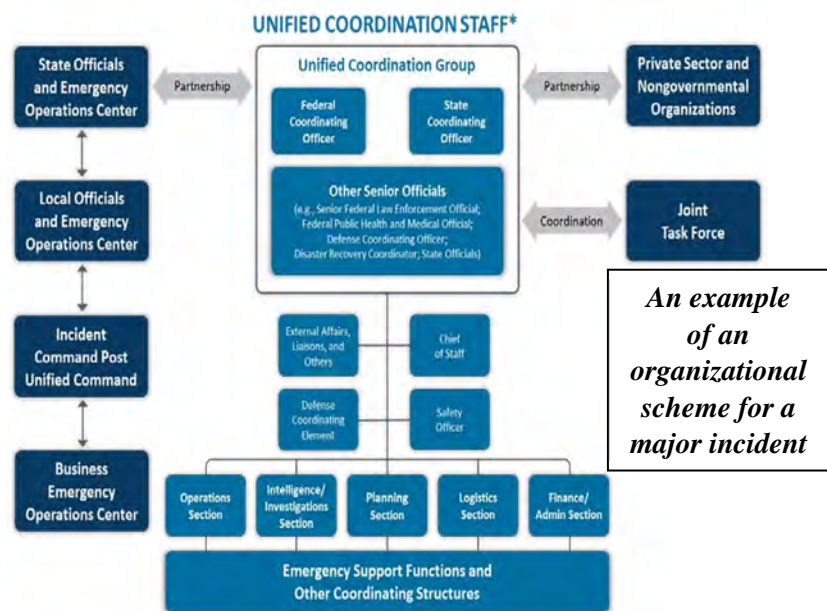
UNIFIED COORDINATION STAFF*

State Officials and Emergency Operations Center

Partnership

Unified Coordination Group

Federal Coordinating Officer

State Coordinating Officer

Other Senior Officials
(e.g., Senior Federal Law Enforcement Official; Federal Public Health and Medical Official; Defense Coordinating Officer; Disaster Recovery Coordinator; State Officials)

Partnership

Private Sector and Nongovernmental Organizations

Coordination

Joint Task Force

Local Officials and Emergency Operations Center

Incident Command Post Unified Command

Business Emergency Operations Center

External Affairs, Liaisons, and Others

Chief of Staff

Defense Coordinating Element

Safety Officer

An example of an organizational scheme for a major incident

Operations Section

Intelligence/ Investigations Section

Planning Section

Logistics Section

Finance/ Admin Section

Emergency Support Functions and Other Coordinating Structures